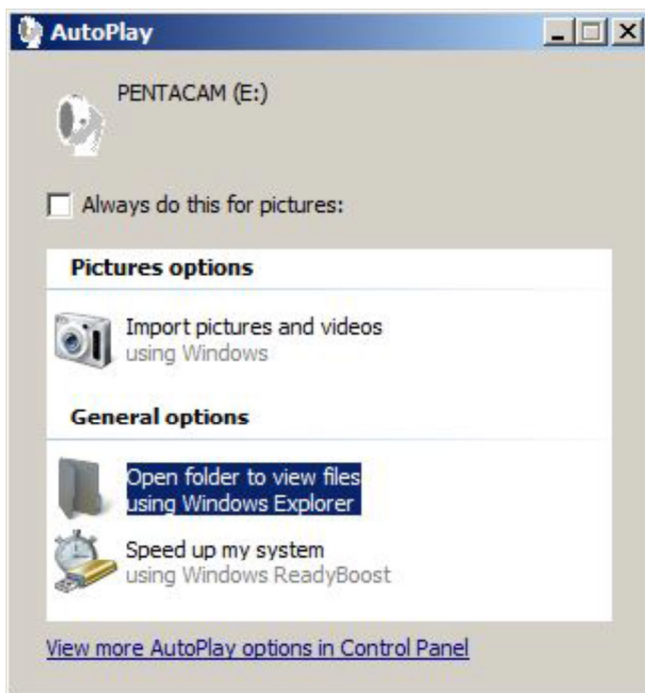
AutoPlay

PENTACAM (E:)

Always do this for pictures:

Pictures options

Import pictures and videos
using Windows

General options

Open folder to view files
using Windows Explorer

Speed up my system
using Windows ReadyBoost

View more AutoPlay options in Control Panel